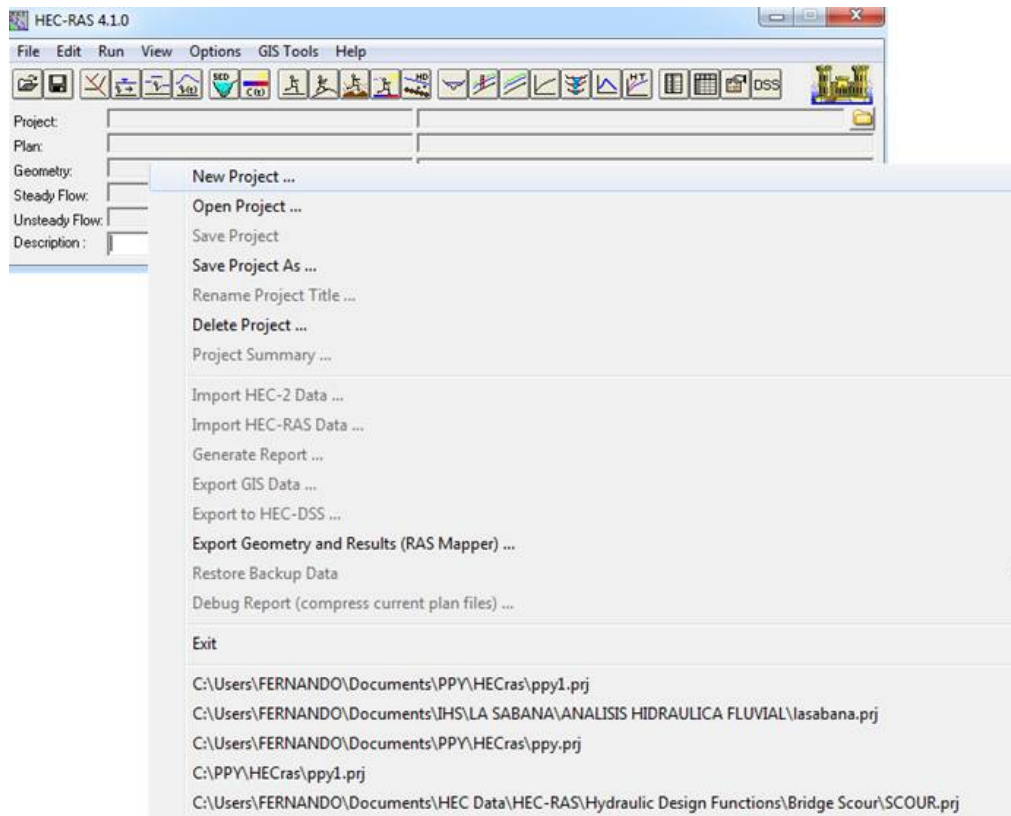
HEC-RAS 4.1.0

File Edit Run View Options GIS Tools Help

SED
HD
HT
DSS

Project:
Plan:
Geometry:
Steady Flow:
Unsteady Flow:
Description :

New Project ...
Open Project ...
Save Project
Save Project As ...
Rename Project Title ...
Delete Project ...
Project Summary ...

Import HEC-2 Data ...
Import HEC-RAS Data ...
Generate Report ...
Export GIS Data ...
Export to HEC-DSS ...
Export Geometry and Results (RAS Mapper) ...
Restore Backup Data
Debug Report (compress current plan files) ...

Exit

C:\Users\FERNANDO\Documents\PPY\HECras\ppy1.prj
C:\Users\FERNANDO\Documents\IHS\LA SABANA\ANALISIS HIDRAULICA FLUVIAL\lasabana.prj
C:\Users\FERNANDO\Documents\PPY\HECras\ppy.prj
C:\PPY\HECras\ppy1.prj
C:\Users\FERNANDO\Documents\HEC Data\HEC-RAS\Hydraulic Design Functions\Bridge Scour\SCOUR.prj